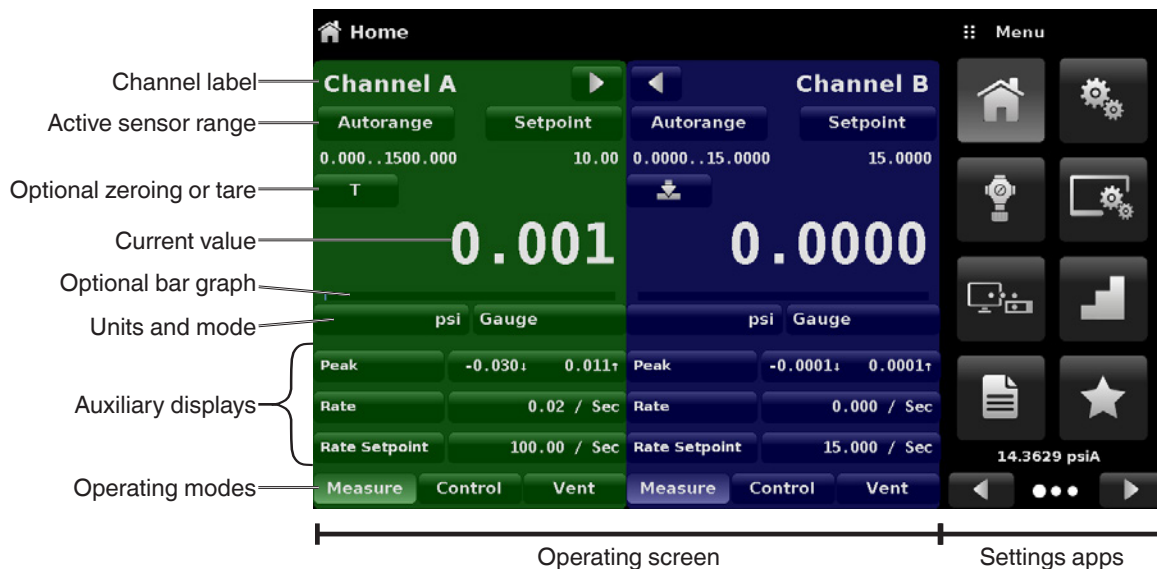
Home

Menu

Channel label
Active sensor range
Optional zeroing or tare
Current value
Optional bar graph
Units and mode
Auxiliary displays
Operating modes

Channel A
Autorange
Setpoint
0.000..1500.000
10.00
T
0.001
psi
Gauge
Peak
-0.030↓
0.011↑
Rate
0.02 / Sec
Rate Setpoint
100.00 / Sec
Measure
Control
Vent

Channel B
Autorange
Setpoint
0.0000..15.0000
15.0000
0.0000
psi
Gauge
Peak
-0.0001↓
0.0001↑
Rate
0.000 / Sec
Rate Setpoint
15.000 / Sec
Measure
Control
Vent

14.3629 psiA

Operating screen
Settings apps